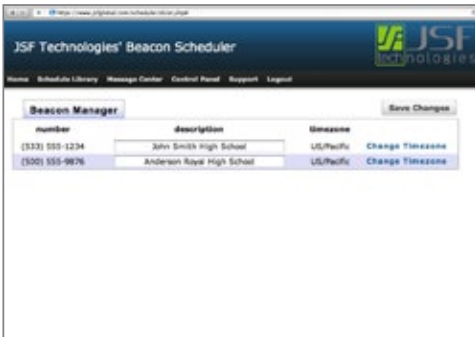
https://www.jsfglobal.com/scheduler/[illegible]

JSF Technologies' Beacon Scheduler

JSF technologies

Home Schedule Library Message Center Control Panel Support Logout

Beacon Manager

Save Changes

| number | description | timezone | |
|---|---|---|---|
| (333) 555-1234 | John Smith High School | US/Pacific | Change Timezone |
| (500) 555-9876 | Anderson Royal High School | US/Pacific | Change Timezone |